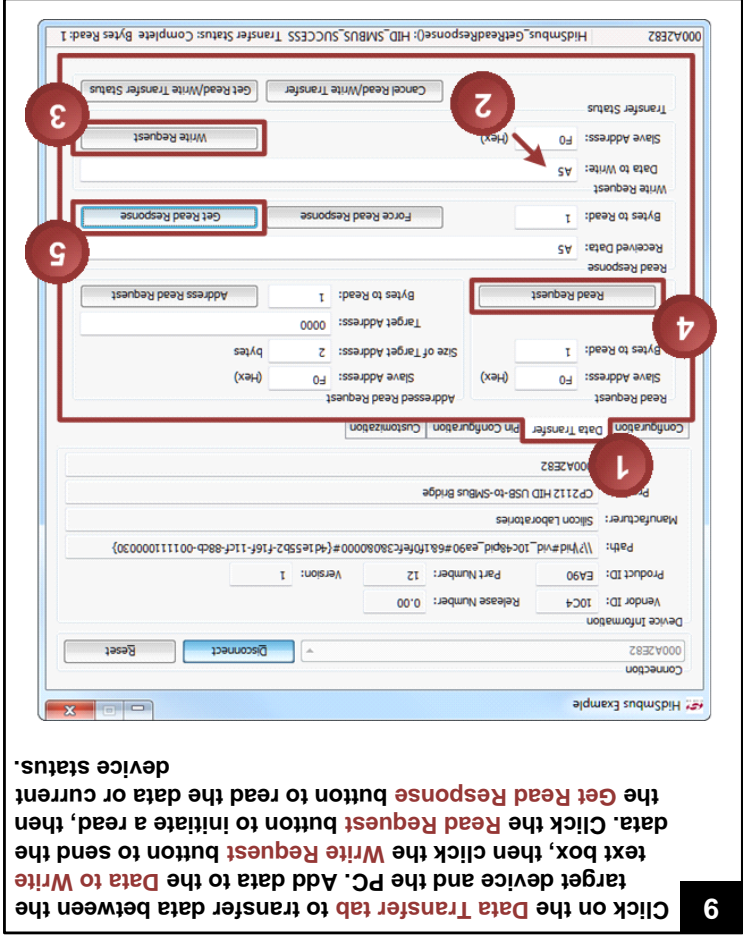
6 Click on the Data Transfer tab to transfer data between the target device and the PC. Add data to the Data to Write text box, then click the Write Request button to send the data. Click the Read Request button to initiate a read, then the Get Read Response button to read the data or current device status.

HidSmbus Example

Connection
0002E82
Disconnect
Reset

Device Information
Vendor ID: 10C4
Release Number: 0.00
Product ID: EA90
Part Number: 12
Version: 1
Path: \\?\hid#vid_10c4&pid_ea90#6&1f0fefc3&0&0000#{4d1e55b2-f16f-11cf-88cb-001111000030}
Manufacturer: Silicon Laboratories
Pro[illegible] CP2112 HID USB-to-SMBus Bridge
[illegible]0002E82

1

Configuration | Data Transfer | Pin Configuration | Customization

Read Request
Slave Address: F0 (Hex)
Bytes to Read: 1
Read Request

4

Addressed Read Request
Slave Address: F0 (Hex)
Size of Target Address: 2 bytes
Target Address: 0000
Bytes to Read: 1
Address Read Request

Read Response
Received Data: A5
Bytes to Read: 1
Force Read Response
Get Read Response

5

Write Request
Data to Write: A5
Slave Address: F0 (Hex)
Write Request

2

3

Transfer Status
Cancel Read/Write Transfer
Get Read/Write Transfer Status

0002E82 HidSmbus_GetReadResponse(): HID_SMBUS_SUCCESS Transfer Status: Complete Bytes Read: 1